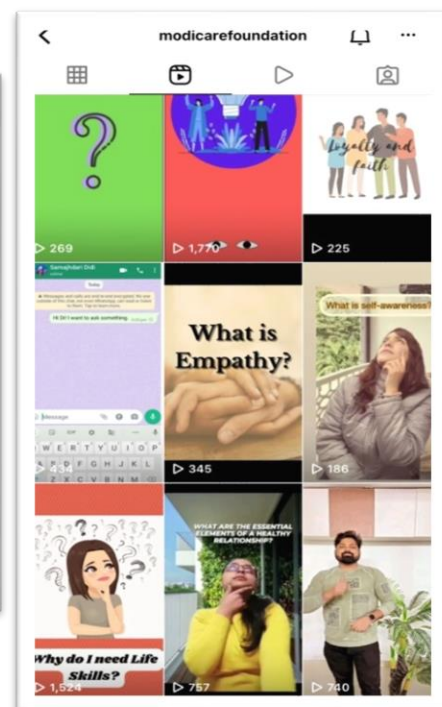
modicarefoundation

269

1,770

Loyalty and faith

225

Samajhdari Didi

Today

Hi Di! I want to ask something

Message

Q W E R T Y U I O P
A S D F G H J K L
Z X C V B N M

What is Empathy?

345

What is self-awareness?

186

Why do I need Life Skills?

1,524

WHAT ARE THE ESSENTIAL ELEMENTS OF A HEALTHY RELATIONSHIP?

757

740